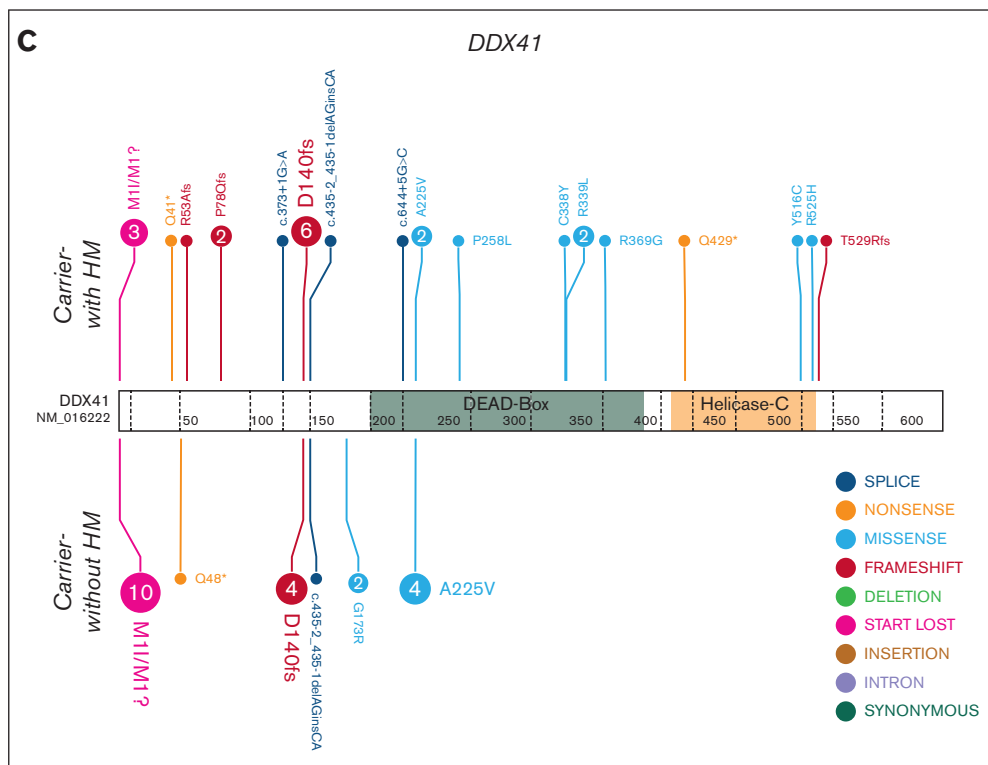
C

DDX41

Carrier-with HM

M1I/M1? 3
Q41*
R53Afs
P78Qfs 2
c.373+1G>A
D140fs 6
c.435-2_435-1delAGinsCA
c.644+5G>C
A225V 2
P258L
C338Y
R339L 2
R369G
Q429*
Y516C
R525H
T529Rfs

DDX41
NM_016222
50 100 150 200 250 300 350 400 450 500 550 600
DEAD-Box
Helicase-C

Carrier-without HM

10 M1I/M1?
Q48*
4 D140fs
c.435-2_435-1delAGinsCA
2 G173R
4 A225V

SPLICE
NONSENSE
MISSENSE
FRAMESHIFT
DELETION
START LOST
INSERTION
INTRON
SYNONYMOUS